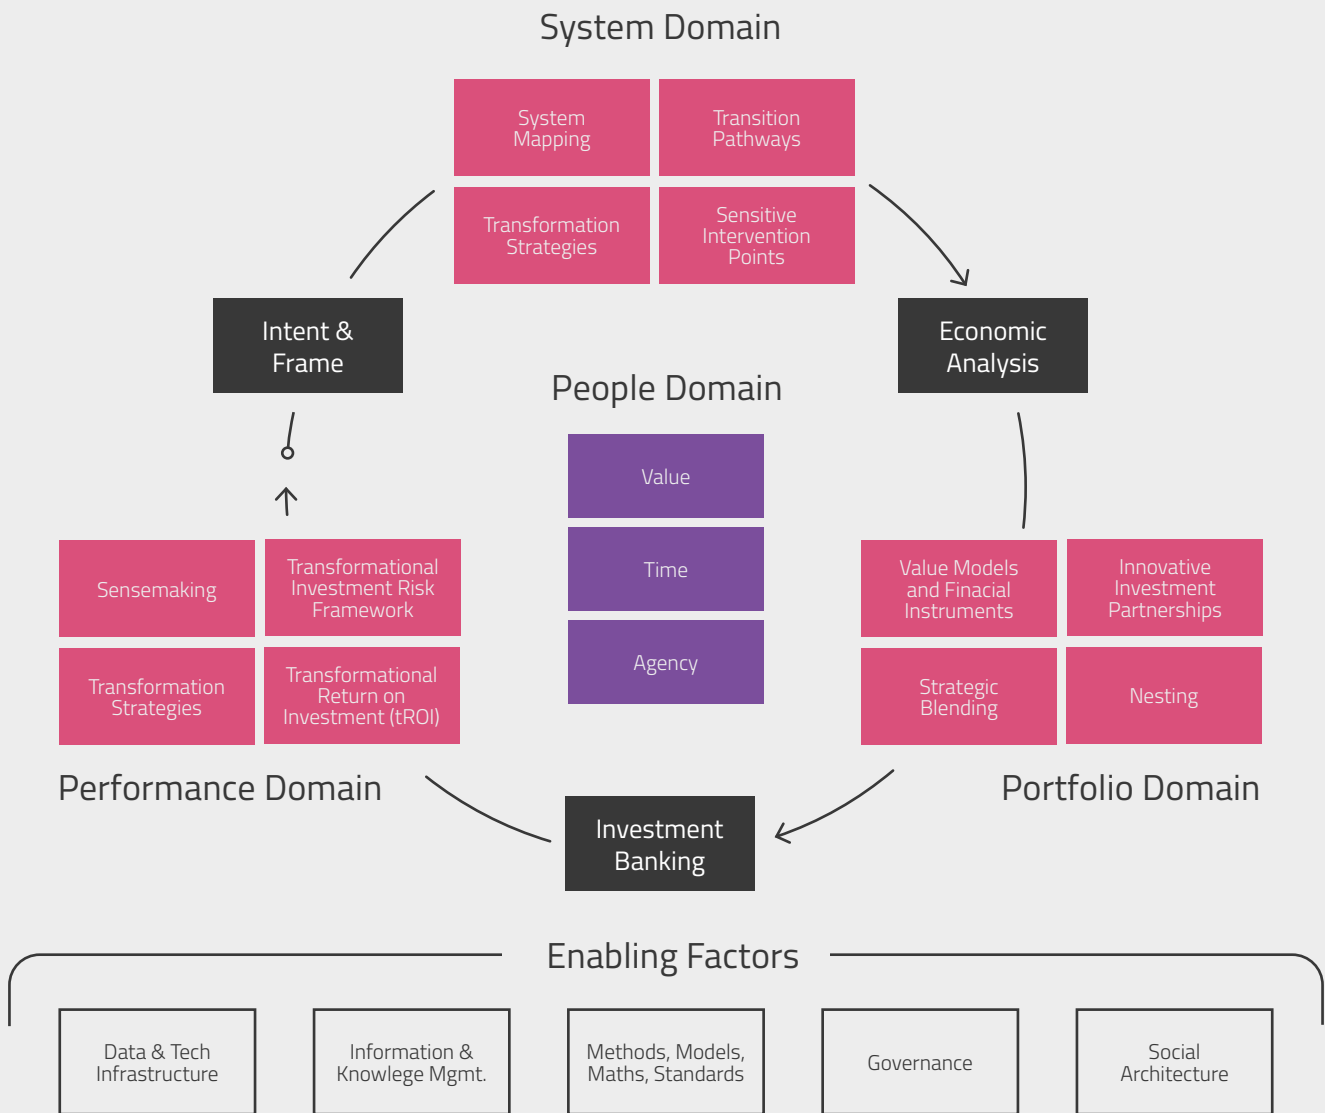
System Domain

System Mapping

Transition Pathways

Transformation Strategies

Sensitive Intervention Points

Intent & Frame

Economic Analysis

People Domain

Value

Time

Agency

Sensemaking

Transformational Investment Risk Framework

Transformation Strategies

Transformational Return on Investment (tROI)

Value Models and Finacial Instruments

Innovative Investment Partnerships

Strategic Blending

Nesting

Performance Domain

Portfolio Domain

Investment Banking

Enabling Factors

Data & Tech Infrastructure

Information & Knowlege Mgmt.

Methods, Models, Maths, Standards

Governance

Social Architecture